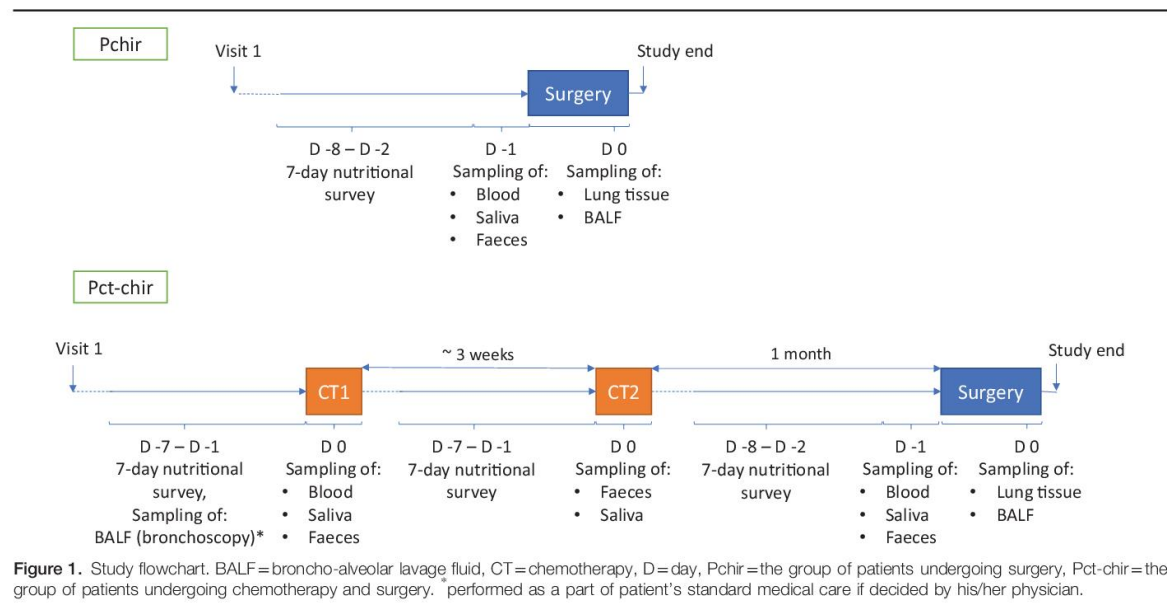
Pchir

Visit 1

Study end

Surgery

D -8 – D -2
7-day nutritional survey

D -1
Sampling of:
• Blood
• Saliva
• Faeces

D 0
Sampling of:
• Lung tissue
• BALF

Pct-chir

Visit 1

~ 3 weeks

1 month

Study end

CT1

CT2

Surgery

D -7 – D -1
7-day nutritional survey,
Sampling of:
BALF (bronchoscopy)*

D 0
Sampling of:
• Blood
• Saliva
• Faeces

D -7 – D -1
7-day nutritional survey

D 0
Sampling of:
• Faeces
• Saliva

D -8 – D -2
7-day nutritional survey

D -1
Sampling of:
• Blood
• Saliva
• Faeces

D 0
Sampling of:
• Lung tissue
• BALF

**Figure 1.** Study flowchart. BALF = broncho-alveolar lavage fluid, CT = chemotherapy, D = day, Pchir = the group of patients undergoing surgery, Pct-chir = the group of patients undergoing chemotherapy and surgery. $^*$performed as a part of patient's standard medical care if decided by his/her physician.